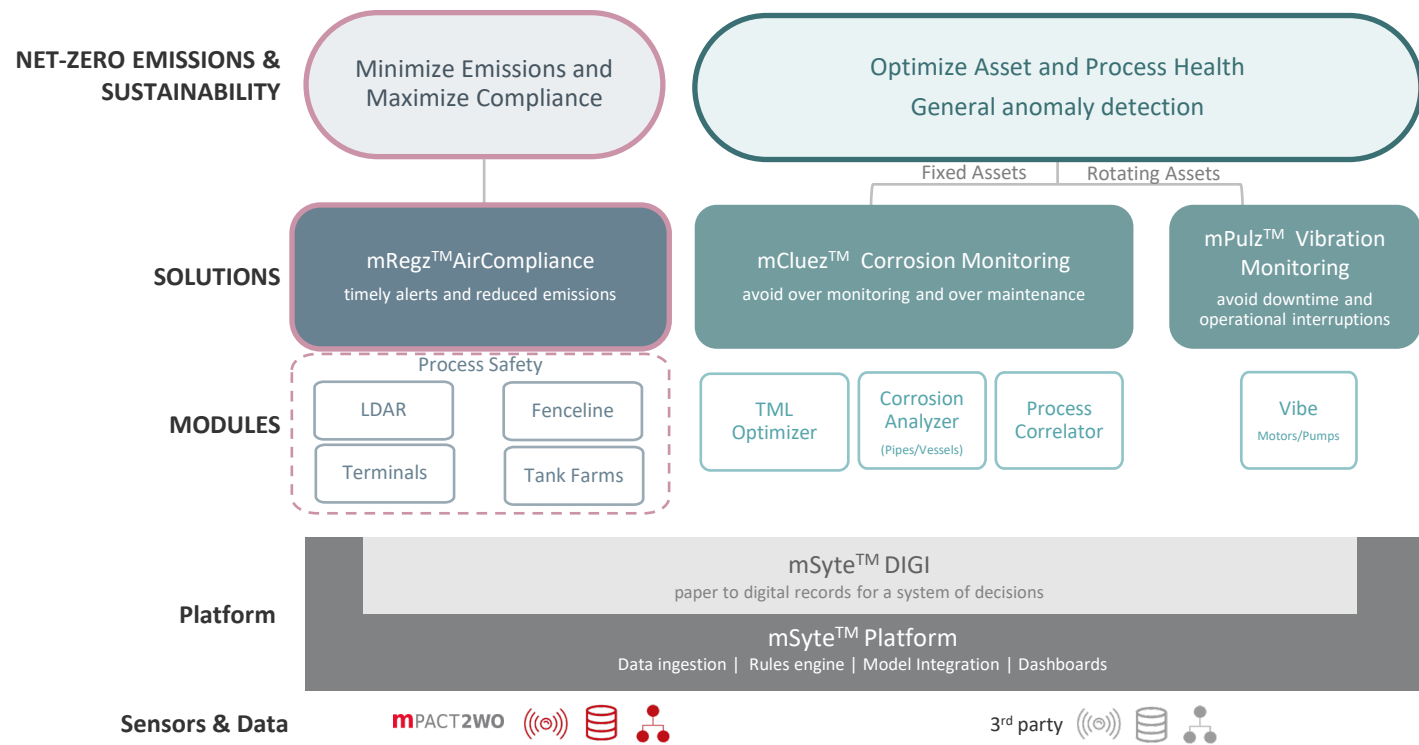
NET-ZERO EMISSIONS & SUSTAINABILITY

Minimize Emissions and Maximize Compliance

Optimize Asset and Process Health
General anomaly detection

Fixed Assets
Rotating Assets

SOLUTIONS

mRegz$^{TM}$AirCompliance
timely alerts and reduced emissions

mCluez$^{TM}$ Corrosion Monitoring
avoid over monitoring and over maintenance

mPulz$^{TM}$ Vibration Monitoring
avoid downtime and operational interruptions

MODULES

Process Safety

LDAR

Fenceline

Terminals

Tank Farms

TML Optimizer

Corrosion Analyzer
(Pipes/Vessels)

Process Correlator

Vibe
Motors/Pumps

Platform

mSyte$^{TM}$ DIGI
paper to digital records for a system of decisions

mSyte$^{TM}$ Platform
Data ingestion | Rules engine | Model Integration | Dashboards

Sensors & Data

mPACT2WO

3$^{rd}$ party